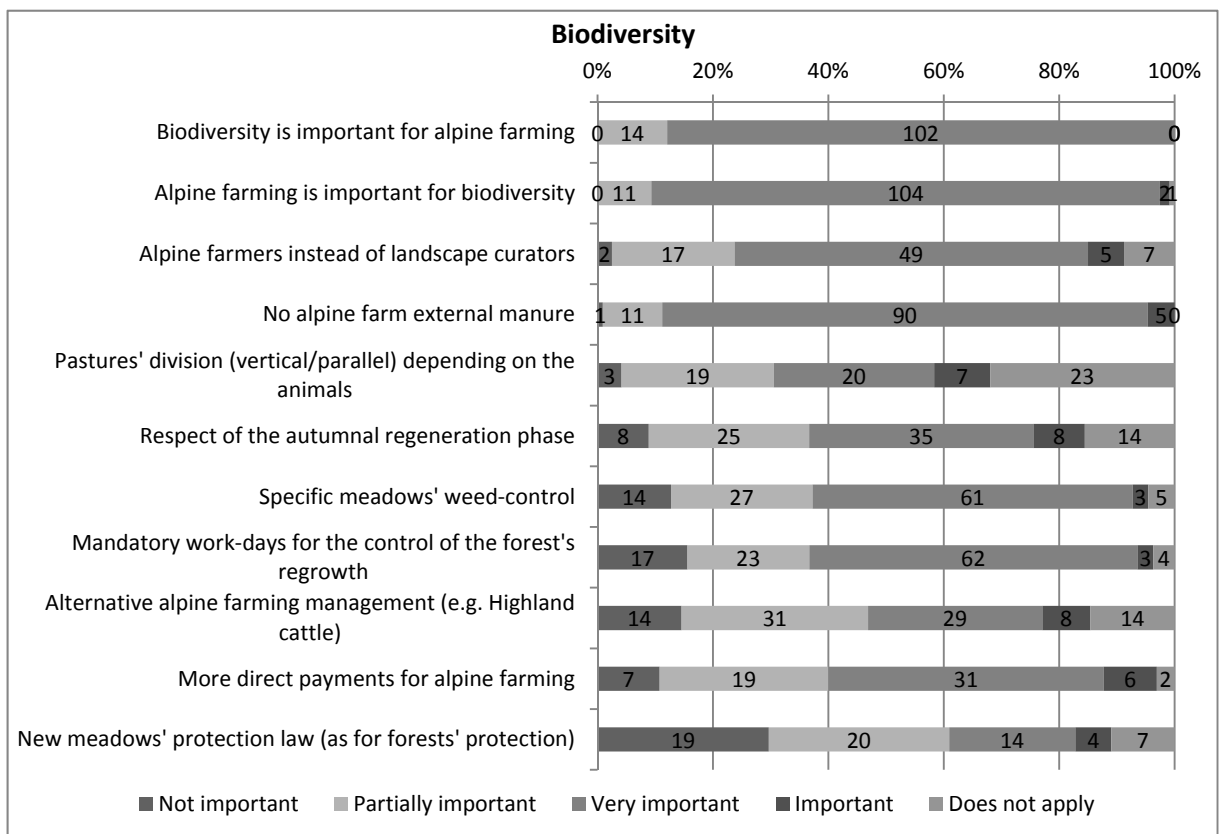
Biodiversity

0% 20% 40% 60% 80% 100%

| | Not important | Partially important | Very important | Important | Does not apply |
|---|---|---|---|---|---|
| Biodiversity is important for alpine farming | 0 | 14 | 102 | | 0 |
| Alpine farming is important for biodiversity | 0 | 11 | 104 | 2 | 1 |
| Alpine farmers instead of landscape curators | 2 | 17 | 49 | 5 | 7 |
| No alpine farm external manure | 1 | 11 | 90 | 5 | 0 |
| Pastures' division (vertical/parallel) depending on the animals | 3 | 19 | 20 | 7 | 23 |
| Respect of the autumnal regeneration phase | 8 | 25 | 35 | 8 | 14 |
| Specific meadows' weed-control | 14 | 27 | 61 | 3 | 5 |
| Mandatory work-days for the control of the forest's regrowth | 17 | 23 | 62 | 3 | 4 |
| Alternative alpine farming management (e.g. Highland cattle) | 14 | 31 | 29 | 8 | 14 |
| More direct payments for alpine farming | 7 | 19 | 31 | 6 | 2 |
| New meadows' protection law (as for forests' protection) | 19 | 20 | 14 | 4 | 7 |

■ Not important ■ Partially important ■ Very important ■ Important ■ Does not apply